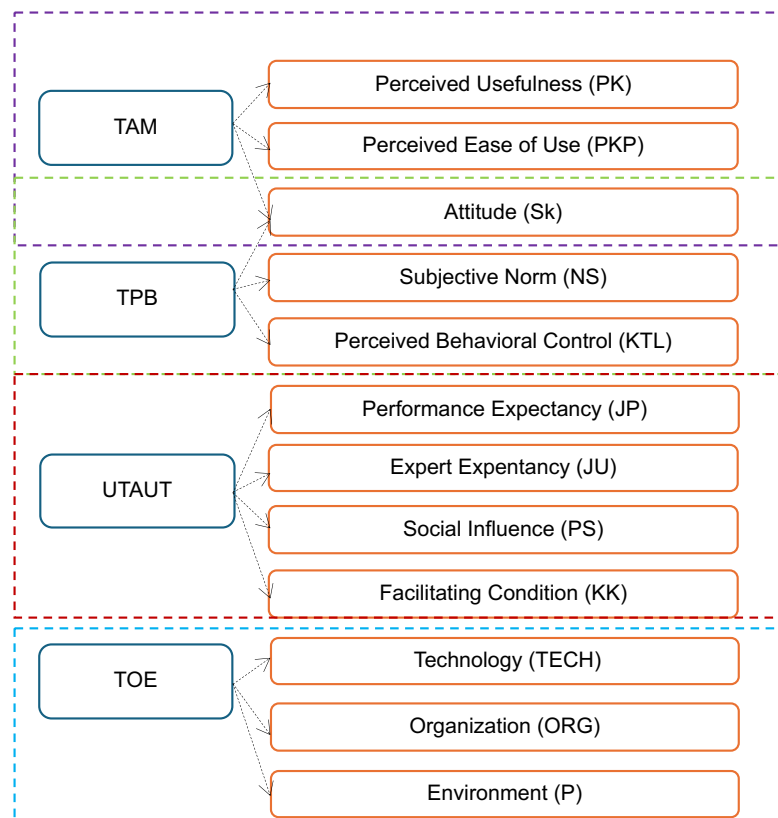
TAM

Perceived Usefulness (PK)

Perceived Ease of Use (PKP)

Attitude (Sk)

TPB

Subjective Norm (NS)

Perceived Behavioral Control (KTL)

UTAUT

Performance Expectancy (JP)

Expert Expentancy (JU)

Social Influence (PS)

Facilitating Condition (KK)

TOE

Technology (TECH)

Organization (ORG)

Environment (P)